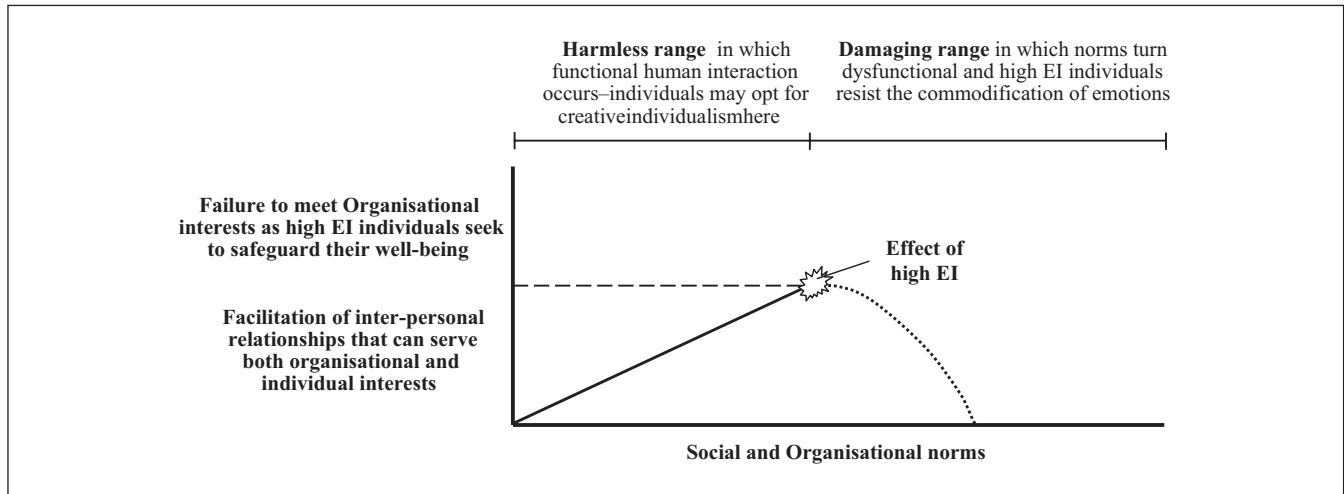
**Harmless range** in which functional human interaction occurs–individuals may opt for creativeindividualismhere

**Damaging range** in which norms turn dysfunctional and high EI individuals resist the commodification of emotions

**Failure to meet Organisational interests as high EI individuals seek to safeguard their well-being**

**Effect of high EI**

**Facilitation of inter-personal relationships that can serve both organisational and individual interests**

**Social and Organisational norms**